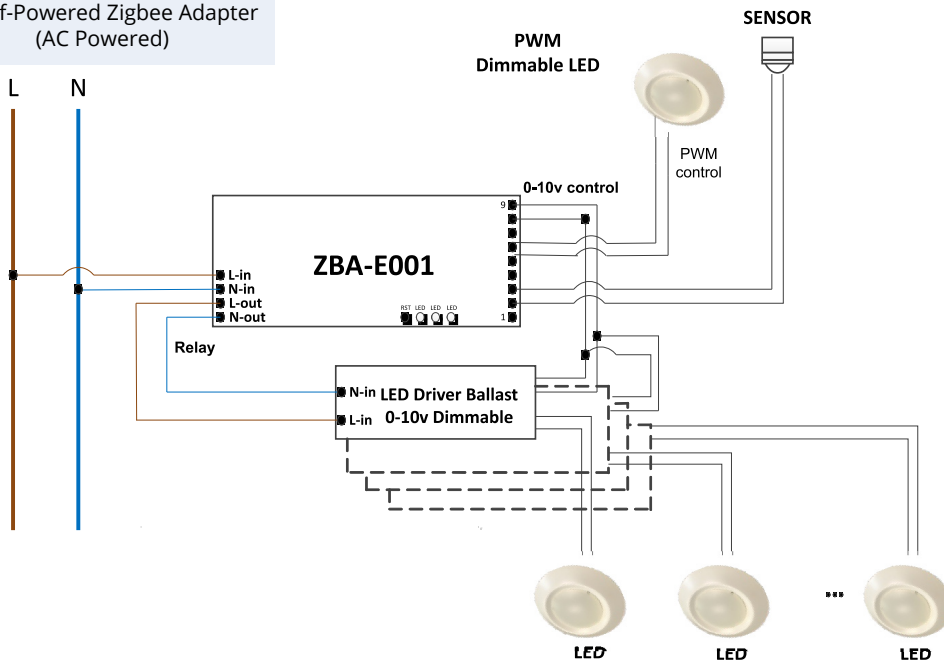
f-Powered Zigbee Adapter
(AC Powered)

SENSOR

PWM
Dimmable LED

L N

PWM
control

0-10v control

9

ZBA-E001

L-in
N-in
L-out
N-out

RST LED LED LED

1

Relay

N-in
L-in

LED Driver Ballast
0-10v Dimmable

...

LED LED LED